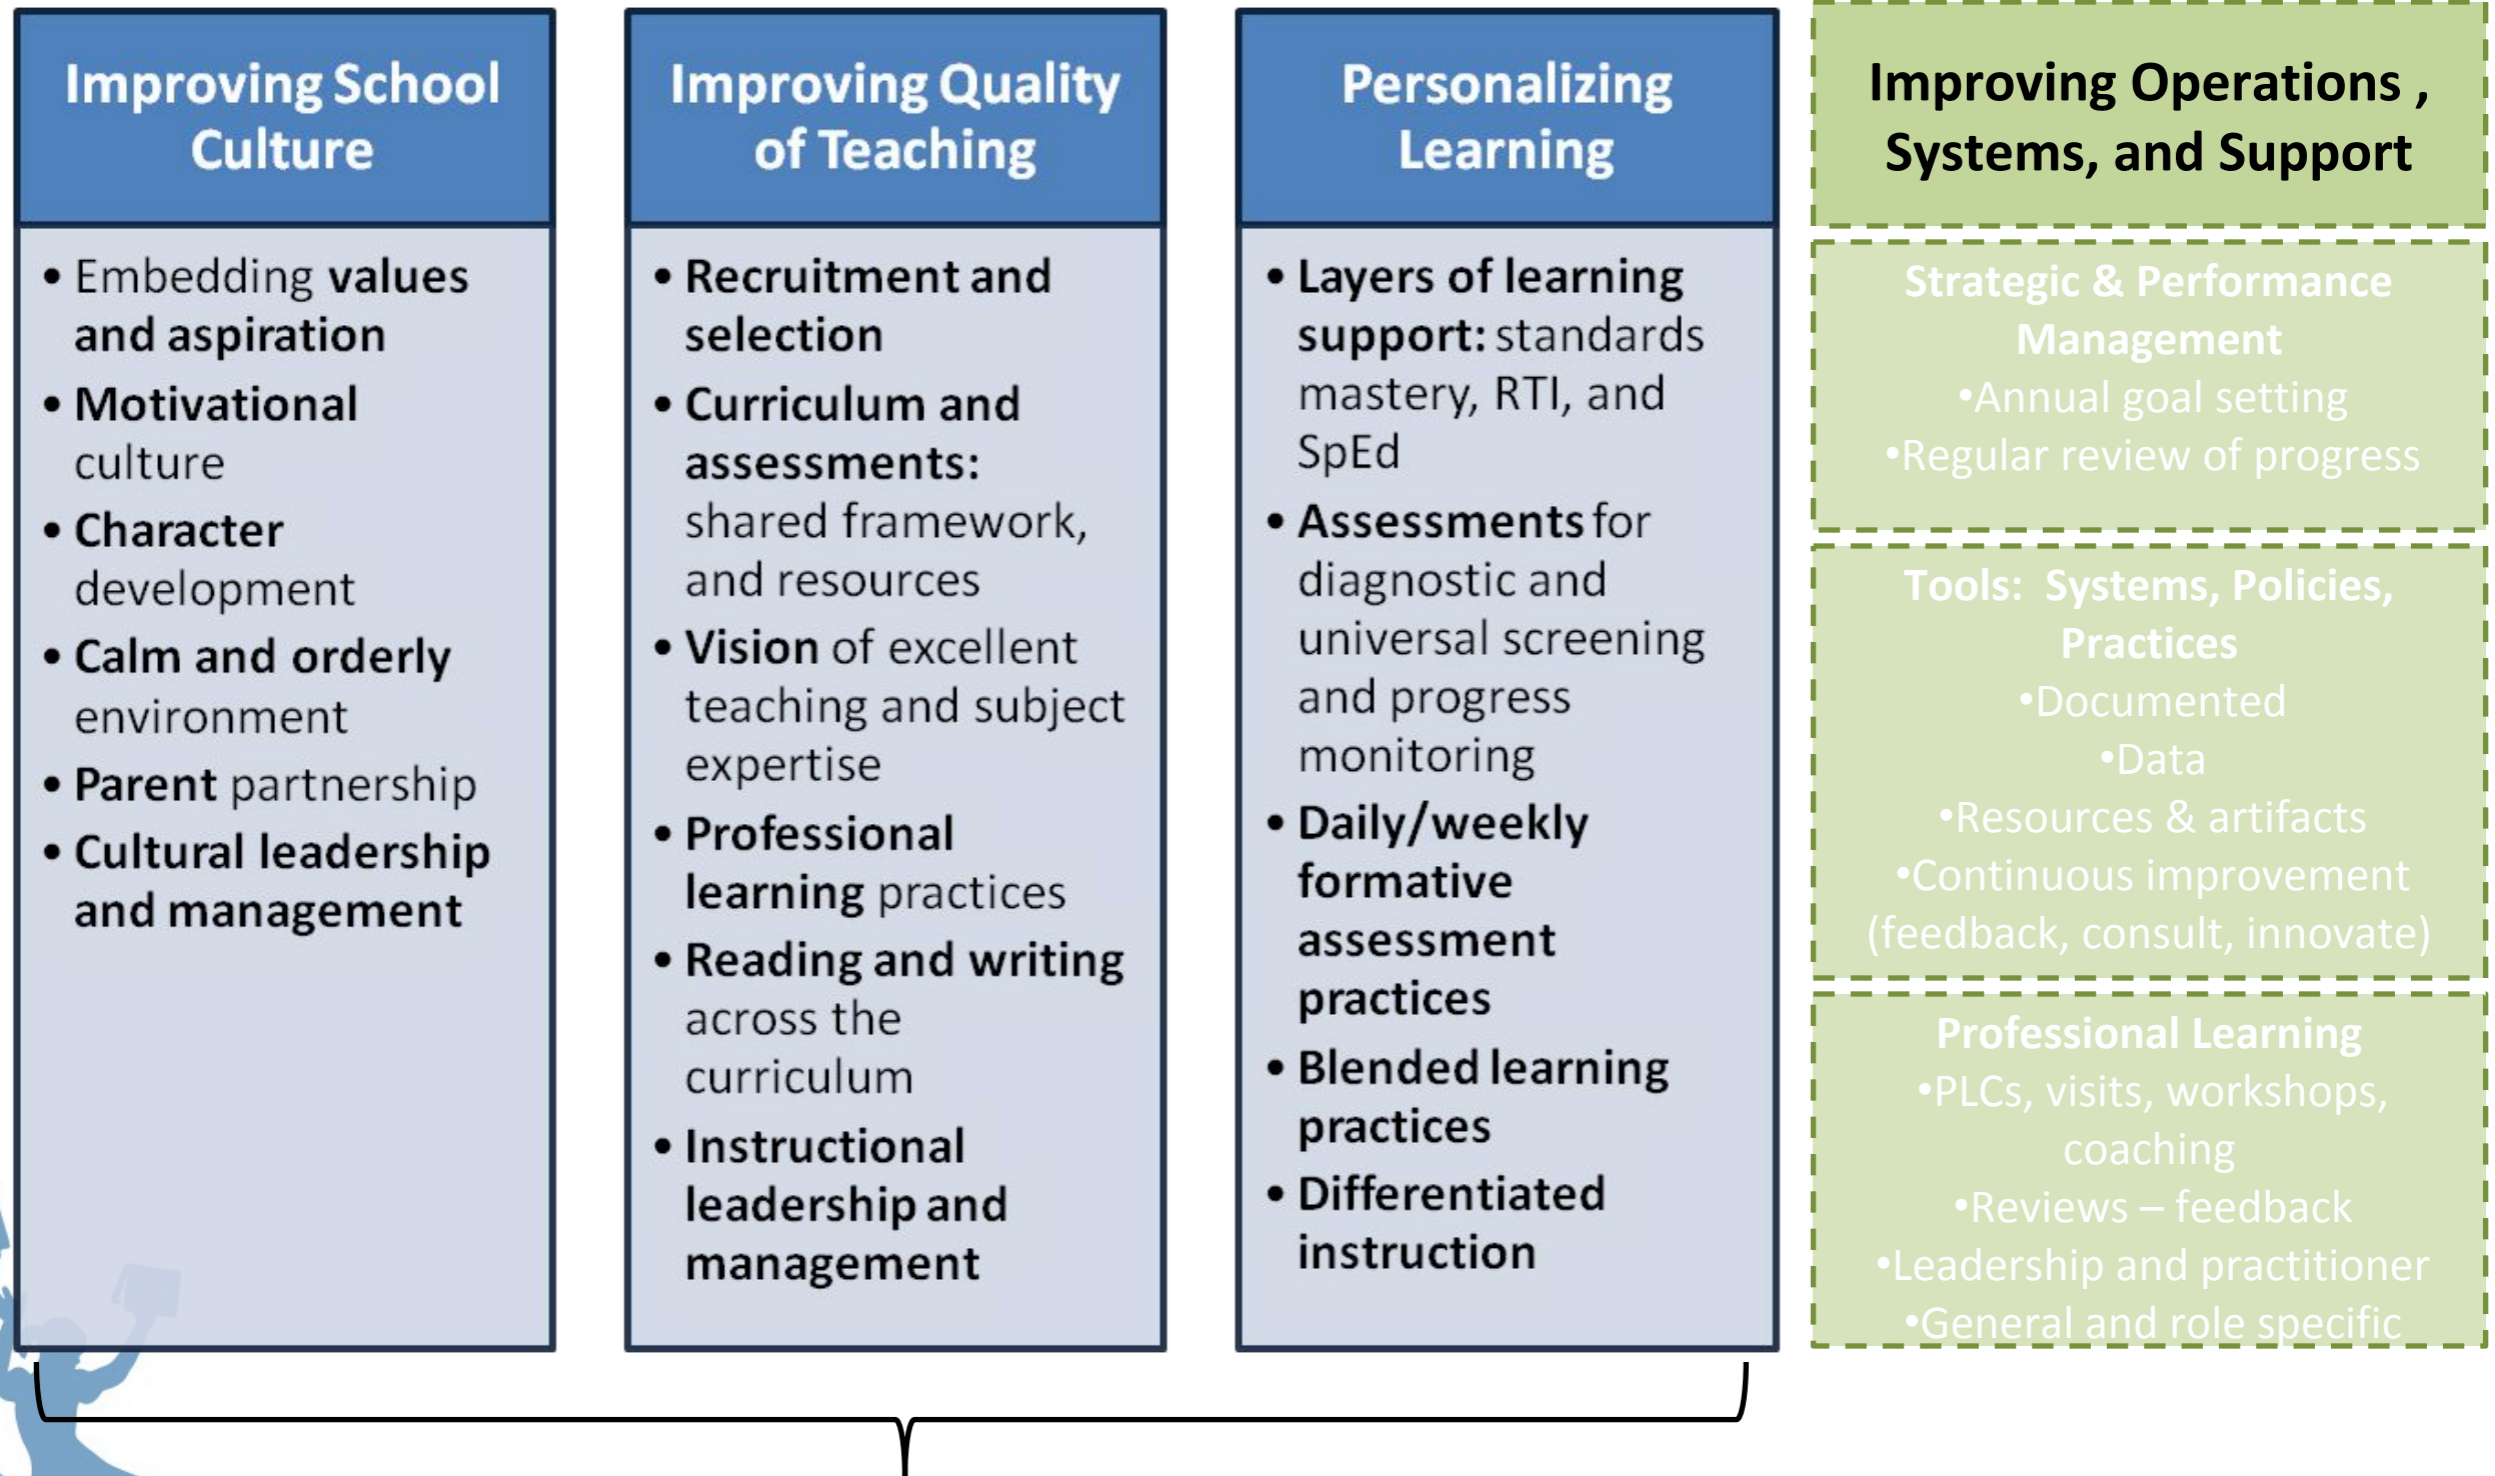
Improving School Culture

- Embedding values and aspiration
- Motivational culture
- Character development
- Calm and orderly environment
- Parent partnership
- Cultural leadership and management

Improving Quality of Teaching

- Recruitment and selection
- Curriculum and assessments: shared framework, and resources
- Vision of excellent teaching and subject expertise
- Professional learning practices
- Reading and writing across the curriculum
- Instructional leadership and management

Personalizing Learning

- Layers of learning support: standards mastery, RTI, and SpEd
- Assessments for diagnostic and universal screening and progress monitoring
- Daily/weekly formative assessment practices
- Blended learning practices
- Differentiated instruction

Improving Operations , Systems, and Support

Strategic & Performance Management
•Annual goal setting
•Regular review of progress

Tools: Systems, Policies, Practices
•Documented
•Data
•Resources & artifacts
•Continuous improvement (feedback, consult, innovate)

Professional Learning
•PLCs, visits, workshops, coaching
•Reviews – feedback
•Leadership and practitioner
•General and role specific